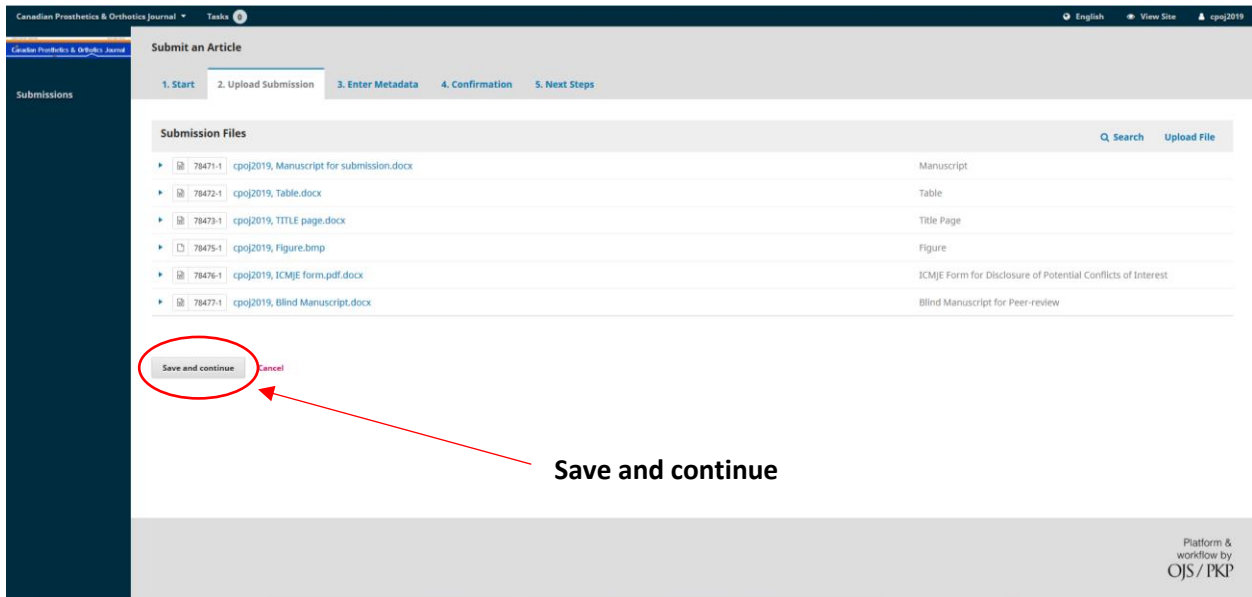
Canadian Prosthetics & Orthotics Journal ▾ Tasks 0

English View Site cpoj2019

Canadian Prosthetics & Orthotics Journal

Submissions

Submit an Article

1. Start 2. Upload Submission 3. Enter Metadata 4. Confirmation 5. Next Steps

Submission Files

Search Upload File

| | | |
|---|---|---|
| 78471-1 | cpoj2019, Manuscript for submission.docx | Manuscript |
| 78472-1 | cpoj2019, Table.docx | Table |
| 78473-1 | cpoj2019, TITLE page.docx | Title Page |
| 78475-1 | cpoj2019, Figure.bmp | Figure |
| 78476-1 | cpoj2019, ICMJE form.pdf.docx | ICMJE Form for Disclosure of Potential Conflicts of Interest |
| 78477-1 | cpoj2019, Blind Manuscript.docx | Blind Manuscript for Peer-review |

Save and continue Cancel

Save and continue

Platform & workflow by OJS / PKP